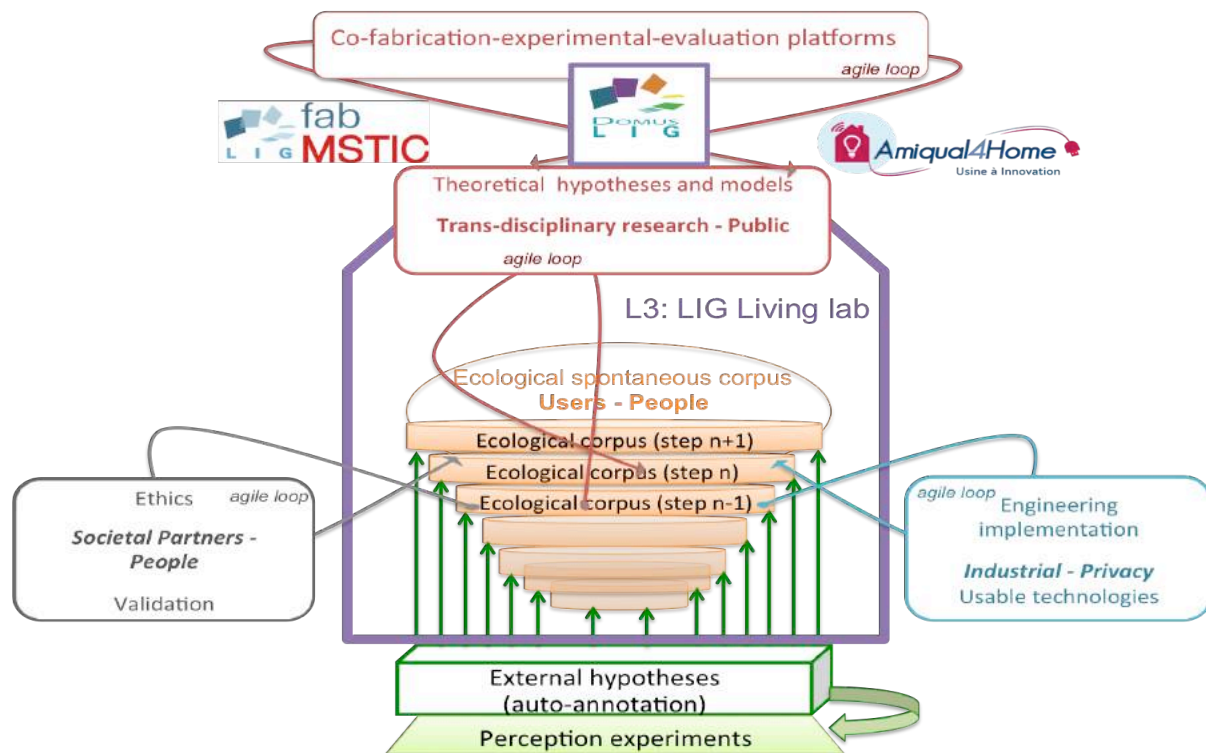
Co-fabrication-experimental-evaluation platforms

agile loop

fab
LIG MSTIC

Domus
LIG

Amiqual4Home
Usine à Innovation

Theoretical hypotheses and models

Trans-disciplinary research - Public

agile loop

L3: LIG Living lab

Ecological spontaneous corpus
Users - People

Ecological corpus (step n+1)

Ecological corpus (step n)

Ecological corpus (step n-1)

Ethics

agile loop

Societal Partners - People

Validation

agile loop

Engineering implementation

Industrial - Privacy

Usable technologies

External hypotheses
(auto-annotation)

Perception experiments